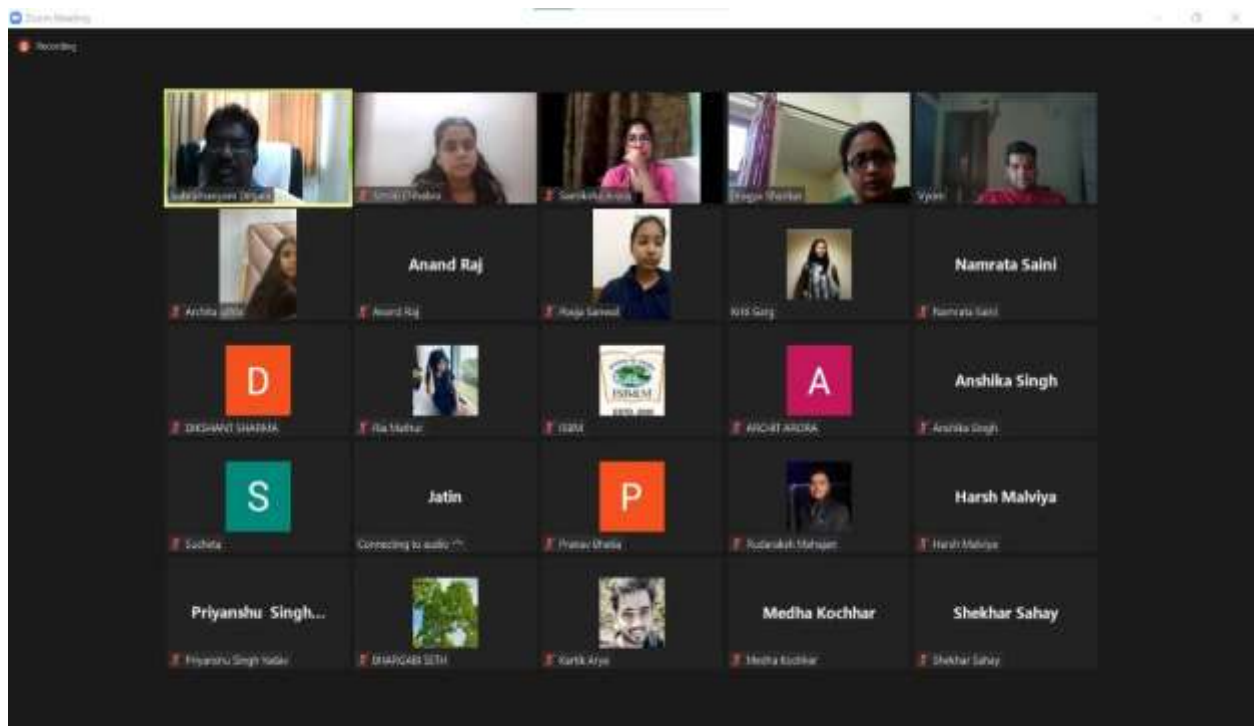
Zoom Meeting

Recording

Subrahmanyam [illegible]

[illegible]

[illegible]

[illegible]

Vyom

Anand Raj

Namrata Saini

Archita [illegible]

Anand Raj

Pooja Sanwal

Kriti Garg

Namrata Saini

D

A

Anshika Singh

DIKSHANT SHARMA

Ria Mathur

ISBM

ISBM

ARCHIT ARORA

Anshika Singh

S

Jatin

P

Harsh Malviya

Sucheta

Connecting to audio ...

Pranav Bhatia

Rudraksh Mahajan

Harsh Malviya

Priyanshu Singh...

Medha Kochhar

Shekhar Sahay

Priyanshu Singh Yadav

BHARGABI SETH

Kartik Arya

Medha Kochhar

Shekhar Sahay